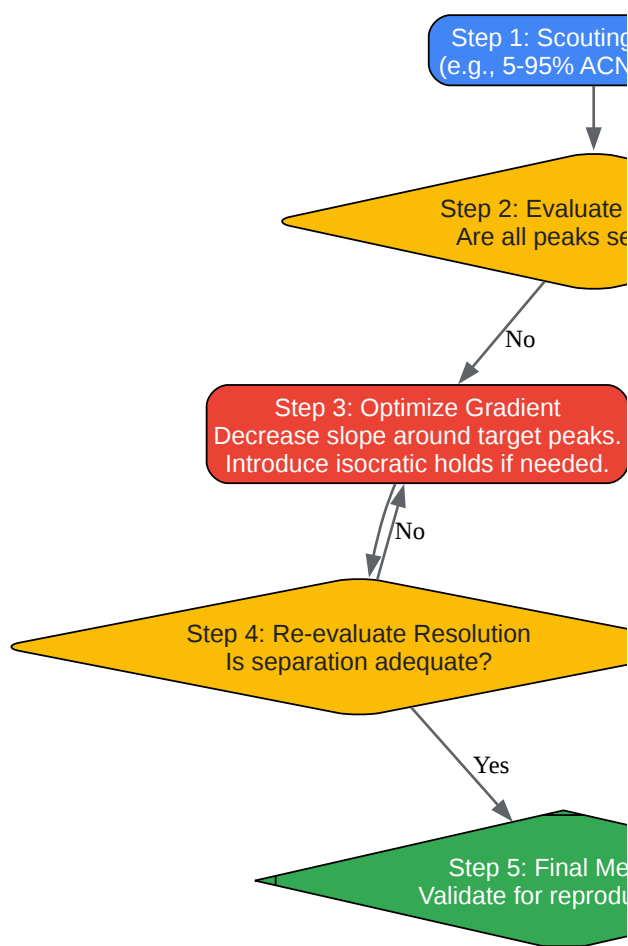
Step 1: Scouting
(e.g., 5-95% ACN

Step 2: Evaluate
Are all peaks se

No

Step 3: Optimize Gradient
Decrease slope around target peaks.
Introduce isocratic holds if needed.

No

Step 4: Re-evaluate Resolution
Is separation adequate?

Yes

Step 5: Final Me
Validate for reprodu